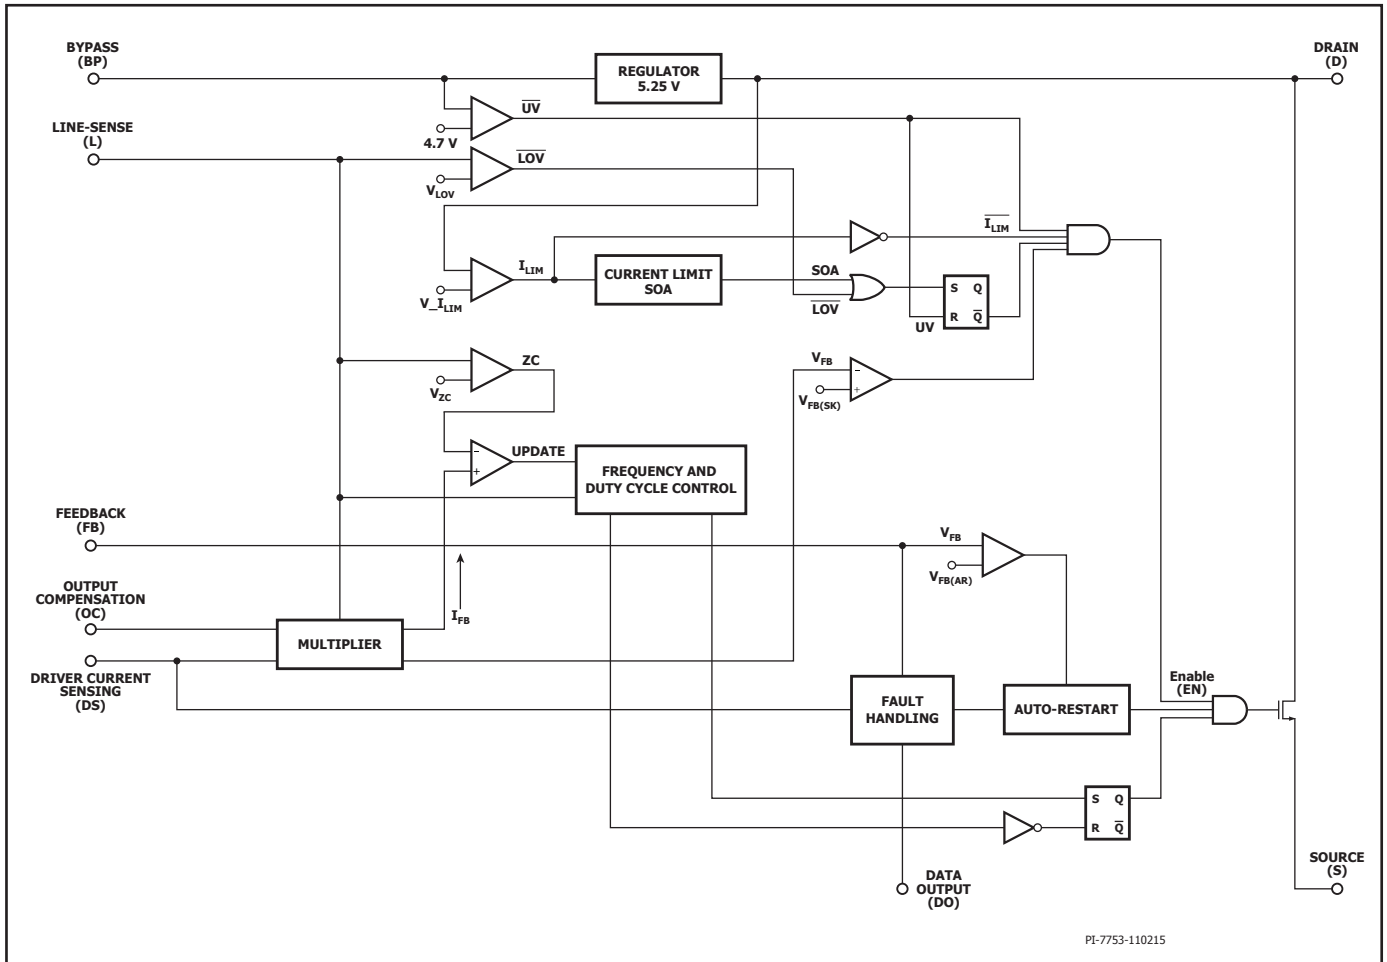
BYPASS
(BP)

REGULATOR
5.25 V

DRAIN
(D)

$\overline{UV}$

LINE-SENSE
(L)

4.7 V

$\overline{LOV}$

$V_{LOV}$

$\overline{I_{LIM}}$

$I_{LIM}$

CURRENT LIMIT
SOA

SOA

S Q

$V\_I_{LIM}$

$\overline{LOV}$

R $\overline{Q}$

UV

ZC

$V_{ZC}$

$V_{FB}$

–

+

$V_{FB(SK)}$

–

+

UPDATE

FREQUENCY AND
DUTY CYCLE CONTROL

FEEDBACK
(FB)

$V_{FB}$

$V_{FB(AR)}$

OUTPUT
COMPENSATION
(OC)

$I_{FB}$

MULTIPLIER

DRIVER CURRENT
SENSING
(DS)

FAULT
HANDLING

AUTO-RESTART

Enable
(EN)

S Q

R $\overline{Q}$

SOURCE
(S)

DATA
OUTPUT
(DO)

PI-7753-110215